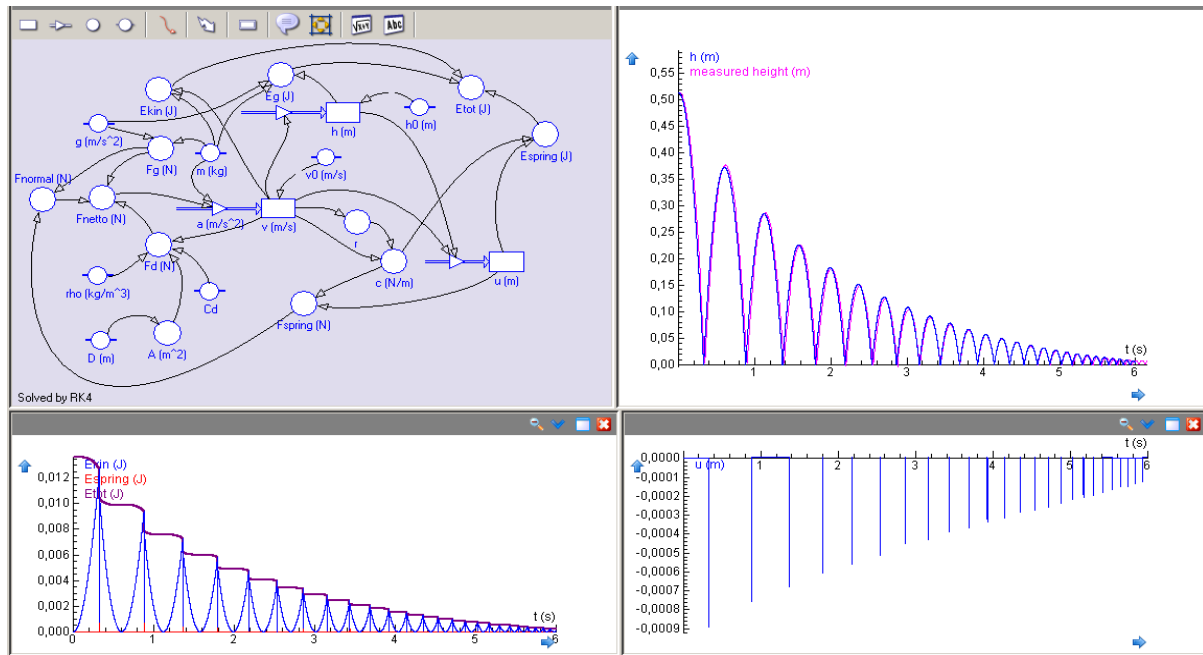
Ekin (J)
Eg (J)
Etot (J)
h (m)
h0 (m)
g (m/s^2)
Espring (J)
Fg (N)
m (kg)
Fnormal (N)
v0 (m/s)
Fnetto (N)
a (m/s^2)
v (m/s)
r
Fd (N)
c (N/m)
u (m)
rho (kg/m^3)
Cd
Fspring (N)
D (m)
A (m^2)
Solved by RK4

h (m)
measured height (m)
0,55
0,50
0,45
0,40
0,35
0,30
0,25
0,20
0,15
0,10
0,05
0,00
t (s)
0 1 2 3 4 5 6

Ekin (J)
Espring (J)
Etot (J)
0,012
0,010
0,008
0,006
0,004
0,002
0,000
t (s)
0 1 2 3 4 5 6

t (s)
u (m)
0,0000
-0,0001
-0,0002
-0,0003
-0,0004
-0,0005
-0,0006
-0,0007
-0,0008
-0,0009
1 2 3 4 5 6